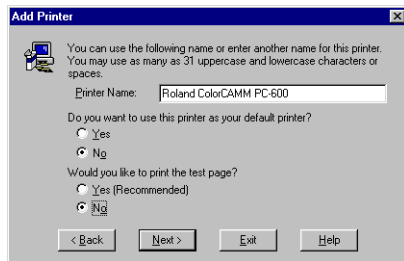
Add Printer

You can use the following name or enter another name for this printer. You may use as many as 31 uppercase and lowercase characters or spaces.

Printer Name: Roland ColorCAMM PC-600

Do you want to use this printer as your default printer?

Yes

No

Would you like to print the test page?

Yes (Recommended)

No

< Back | Next > | Exit | Help